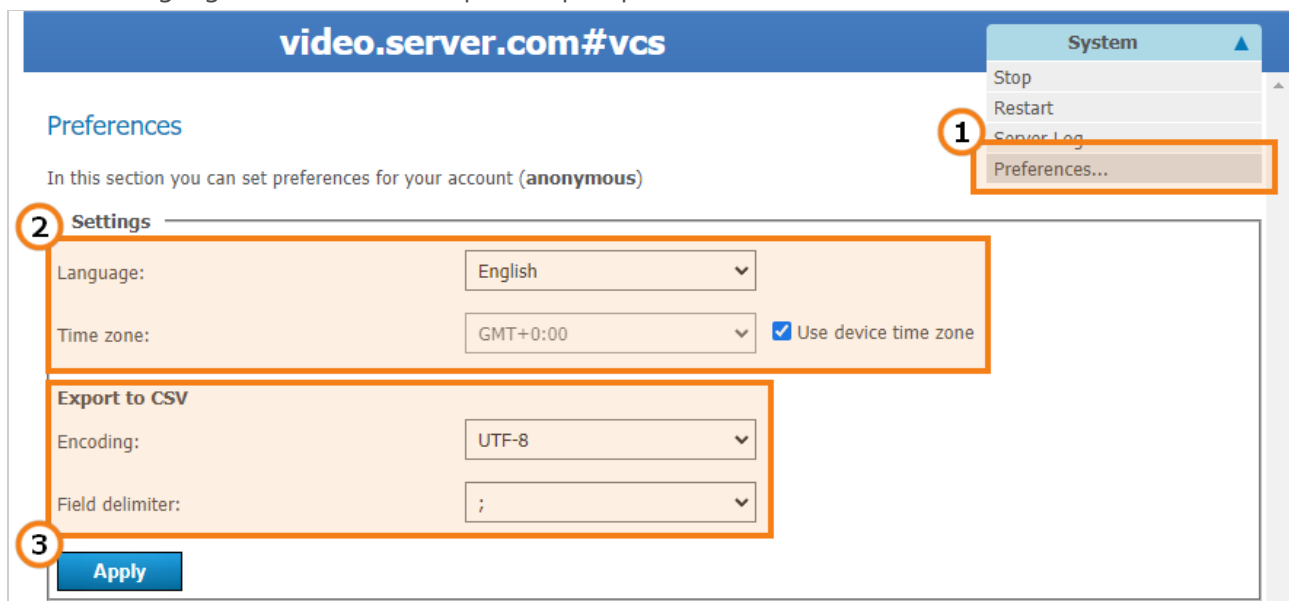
video.server.com#vcs

System ▲
Stop
Restart
Server Log
1
Preferences...

Preferences

In this section you can set preferences for your account (**anonymous**)

2 Settings

Language: English

Time zone: GMT+0:00 Use device time zone

Export to CSV

Encoding: UTF-8

Field delimiter: ;

3

Apply